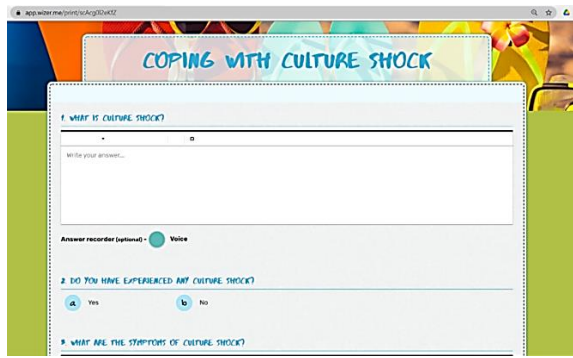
app.wizer.me/print/scAcg0Ze4ZZ

COPING WITH CULTURE SHOCK

1. WHAT IS CULTURE SHOCK?

Write your answer...

Answer recorder (optional) - Voice

2. DO YOU HAVE EXPERIENCED ANY CULTURE SHOCK?

a Yes

b No

3. WHAT ARE THE SYMPTOMS OF CULTURE SHOCK?